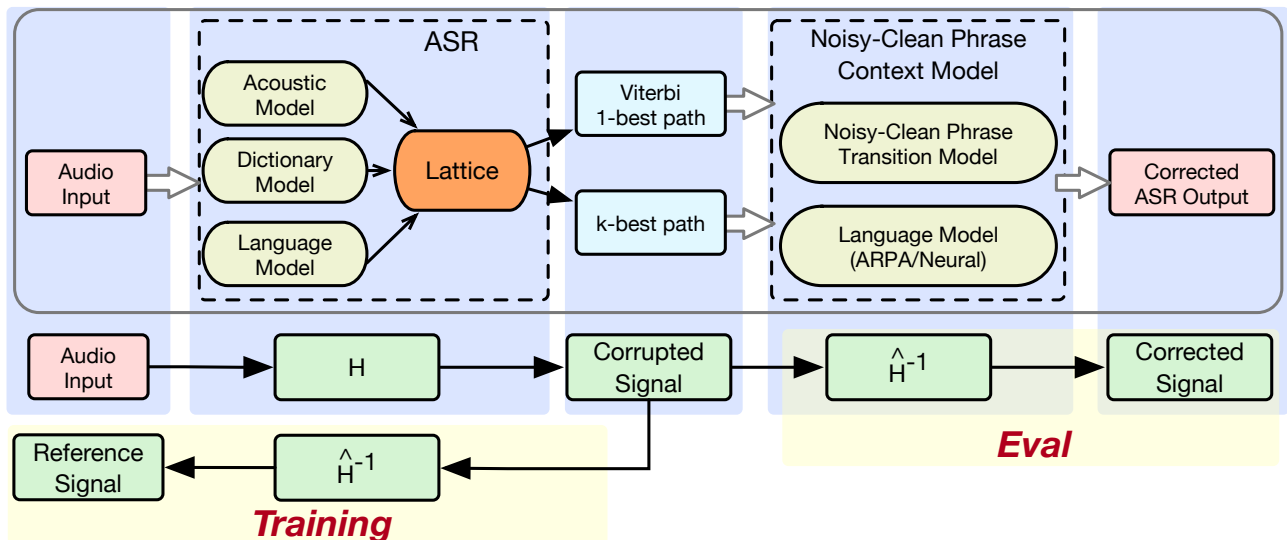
ASR

Acoustic Model

Dictionary Model

Language Model

Lattice

Audio Input

Viterbi 1-best path

k-best path

Noisy-Clean Phrase Context Model

Noisy-Clean Phrase Transition Model

Language Model (ARPA/Neural)

Corrected ASR Output

Audio Input

H

Corrupted Signal

$\hat{H}^{-1}$

Corrected Signal

Eval

Reference Signal

$\hat{H}^{-1}$

Training